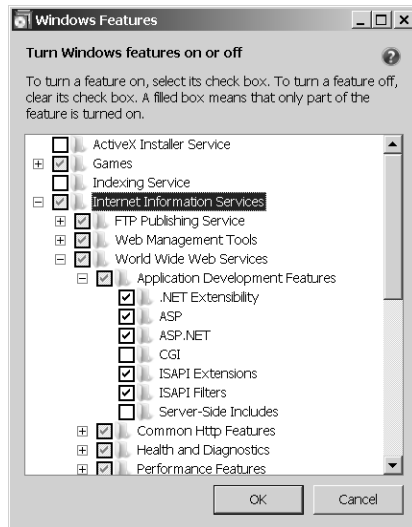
Windows Features

Turn Windows features on or off

To turn a feature on, select its check box. To turn a feature off, clear its check box. A filled box means that only part of the feature is turned on.

ActiveX Installer Service
Games
Indexing Service
Internet Information Services
FTP Publishing Service
Web Management Tools
World Wide Web Services
Application Development Features
.NET Extensibility
ASP
ASP.NET
CGI
ISAPI Extensions
ISAPI Filters
Server-Side Includes
Common Http Features
Health and Diagnostics
Performance Features

OK
Cancel